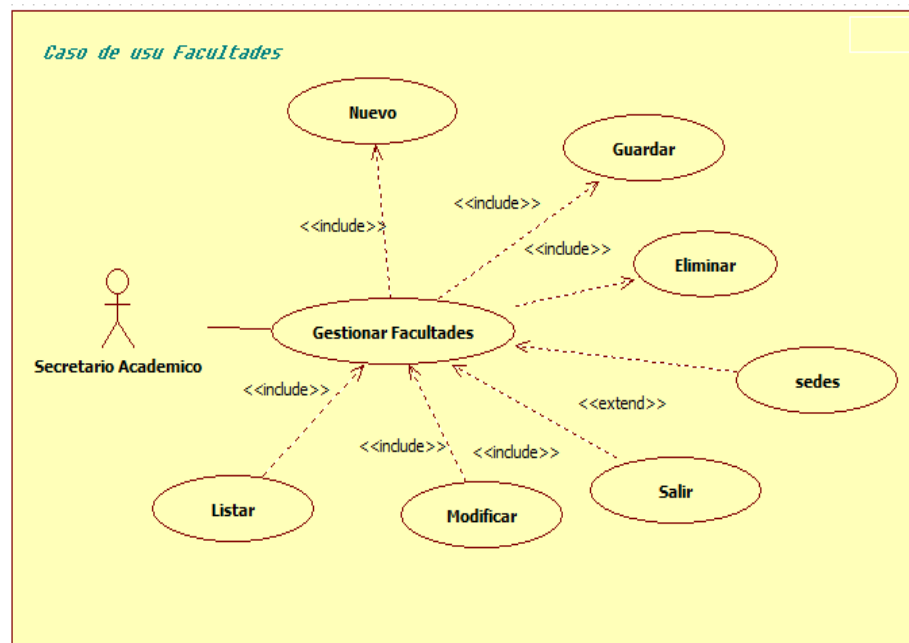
Caso de usu Facultades

Nuevo

Guardar

<<include>>

<<include>>

<<include>>

Eliminar

Secretario Academico

Gestionar Facultades

sedes

<<include>>

<<extend>>

<<include>>

<<include>>

Salir

Listar

Modificar